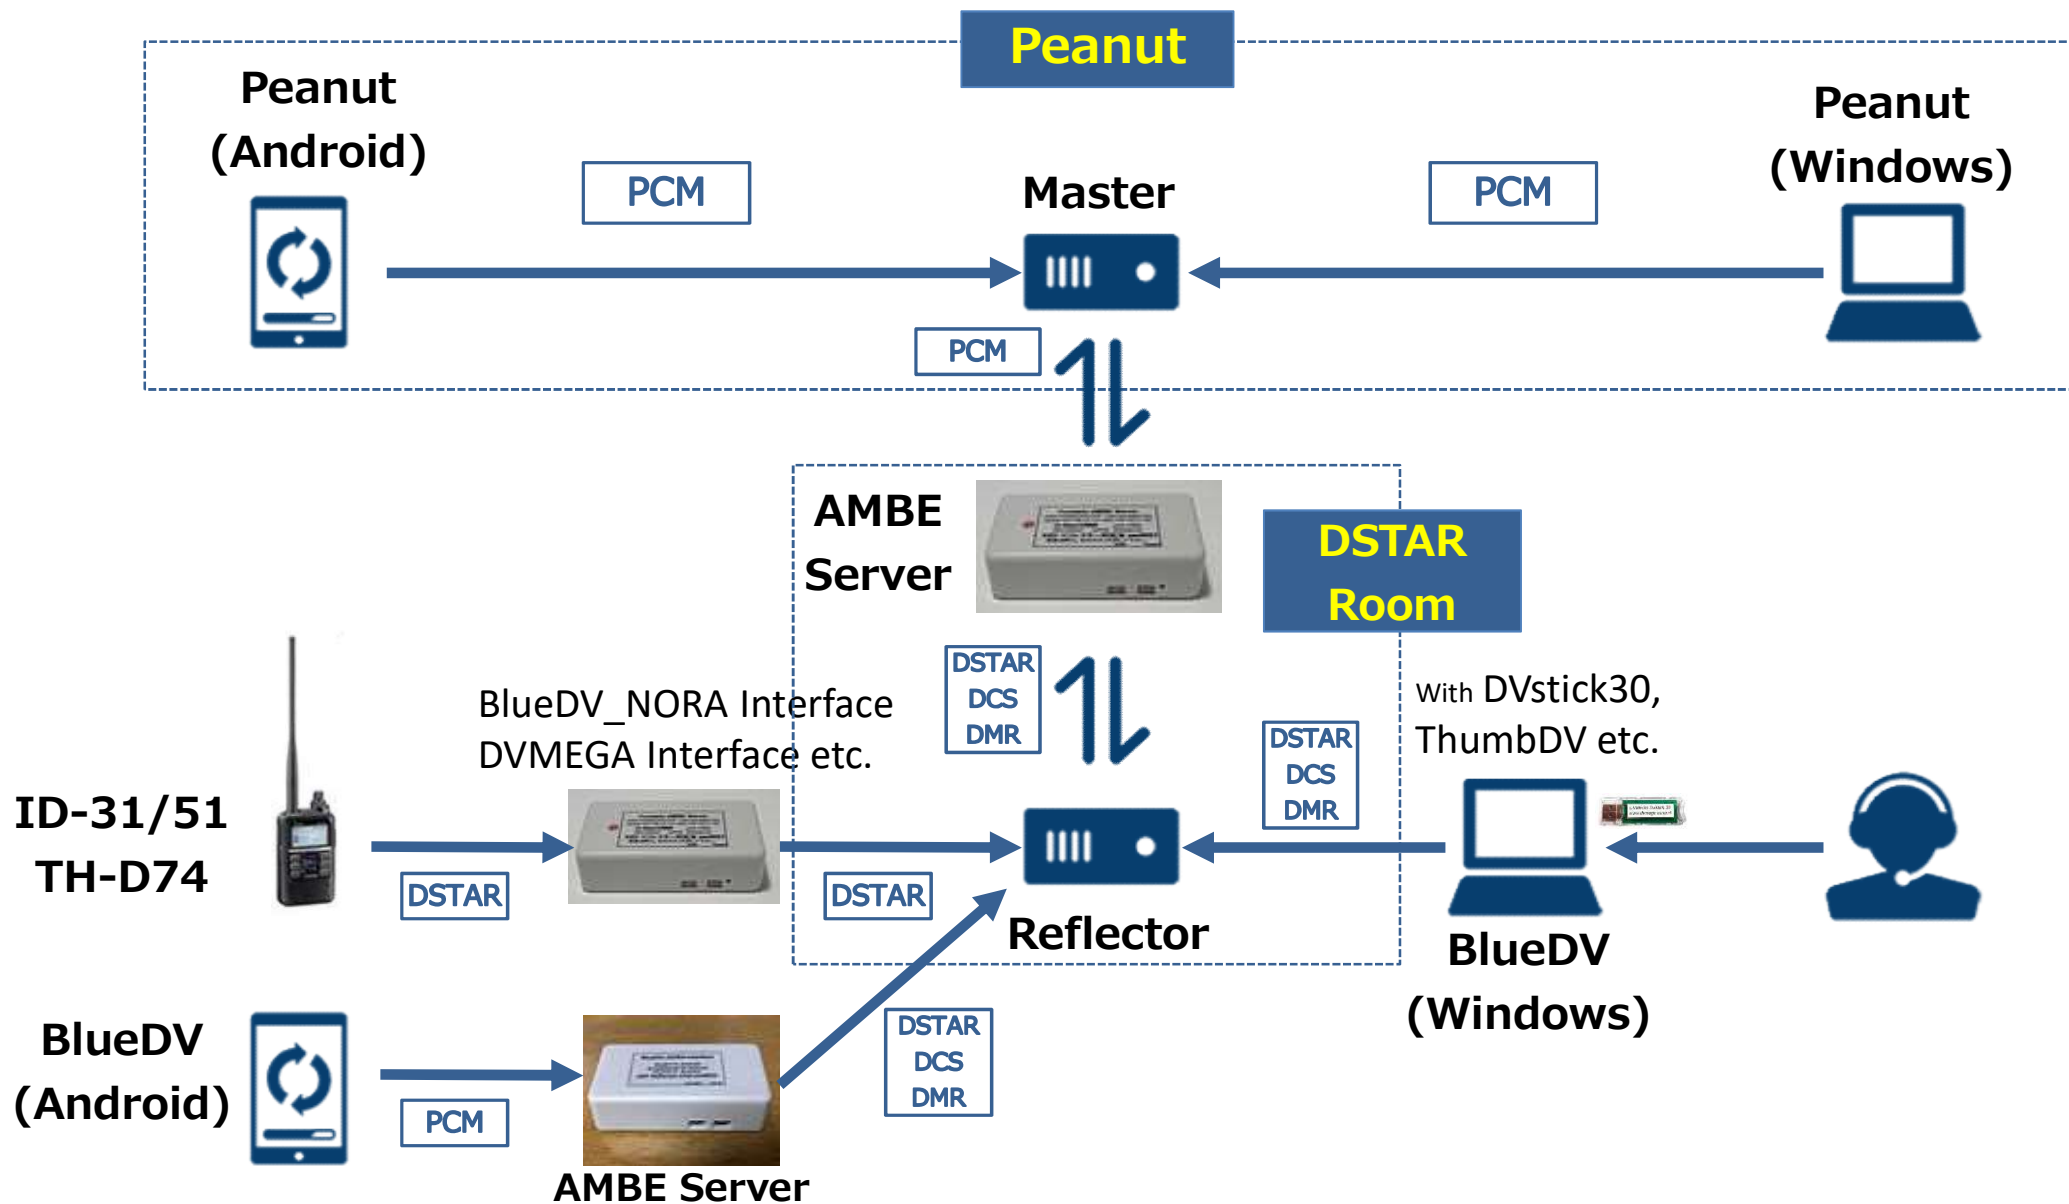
Peanut

Peanut (Android)

PCM

Master

PCM

Peanut (Windows)

PCM

AMBE Server

DSTAR Room

DSTAR DCS DMR

BlueDV_NORA Interface DVMEGA Interface etc.

With DVstick30, ThumbDV etc.

DSTAR DCS DMR

ID-31/51 TH-D74

DSTAR

DSTAR

Reflector

BlueDV (Windows)

BlueDV (Android)

PCM

DSTAR DCS DMR

AMBE Server